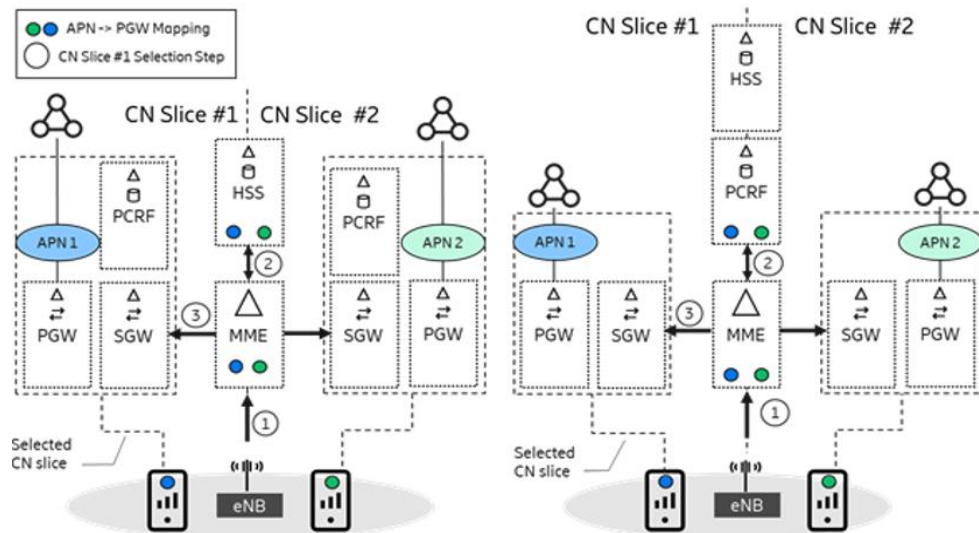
APN -> PGW Mapping
CN Slice #1 Selection Step

CN Slice #1 CN Slice #2

PCRF
APN 1
PGW
SGW
HSS
2
3
MME
1
PCRF
APN 2
SGW
PGW
Selected CN slice
eNB

CN Slice #1 CN Slice #2
HSS
PCRF
APN 1
PGW
SGW
2
3
MME
1
APN 2
SGW
PGW
Selected CN slice
eNB